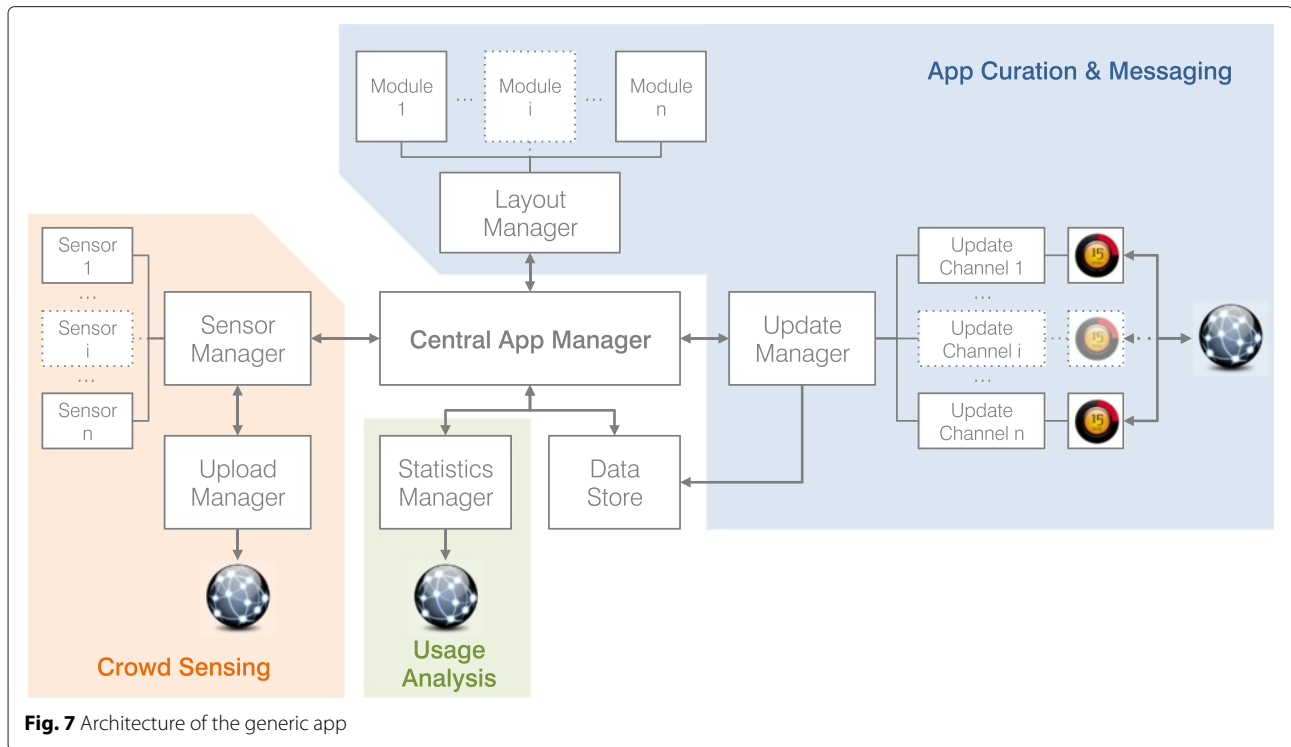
App Curation & Messaging

Module 1 … Module i … Module n

Layout Manager

Sensor 1
…
Sensor i
…
Sensor n

Sensor Manager

Central App Manager

Update Manager

Update Channel 1
…
Update Channel i
…
Update Channel n

15

15

15

Upload Manager

Statistics Manager

Data Store

Crowd Sensing

Usage Analysis

**Fig. 7** Architecture of the generic app